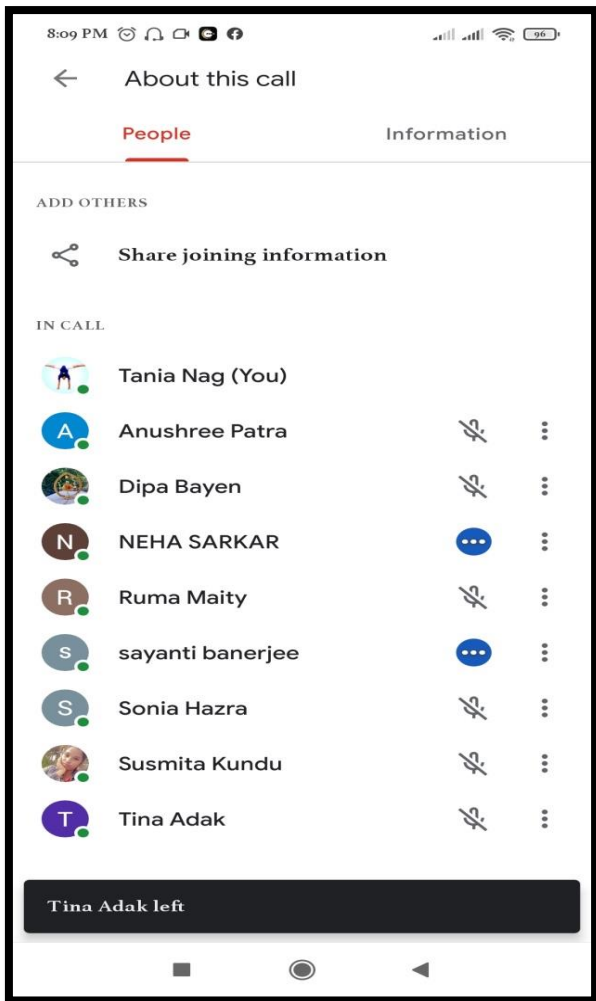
8:09 PM 96

About this call

People

Information

ADD OTHERS

Share joining information

IN CALL

Tania Nag (You)

A Anushree Patra

Dipa Bayen

N NEHA SARKAR

R Ruma Maity

s sayanti banerjee

S Sonia Hazra

Susmita Kundu

T Tina Adak

Tina Adak left